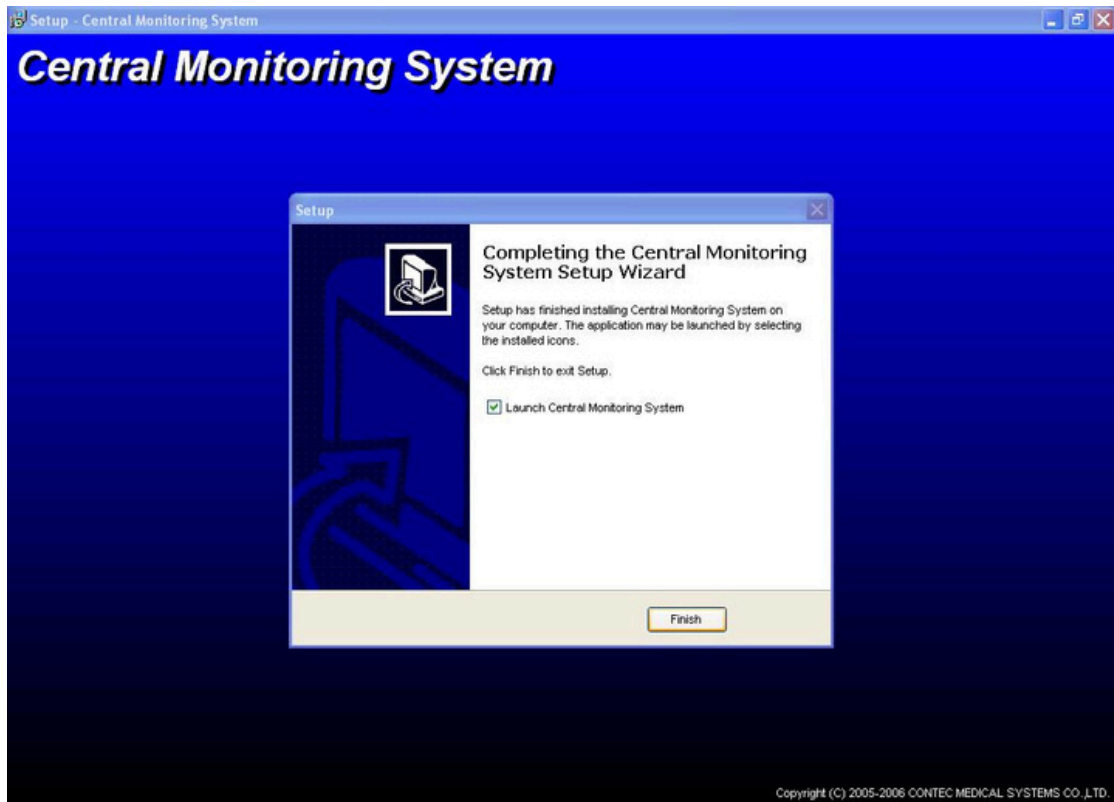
Setup - Central Monitoring System

Central Monitoring System

Setup

Completing the Central Monitoring System Setup Wizard

Setup has finished installing Central Monitoring System on your computer. The application may be launched by selecting the installed icons.

Click Finish to exit Setup.

Launch Central Monitoring System

Finish

Copyright (C) 2005-2006 CONTEC MEDICAL SYSTEMS CO.,LTD.